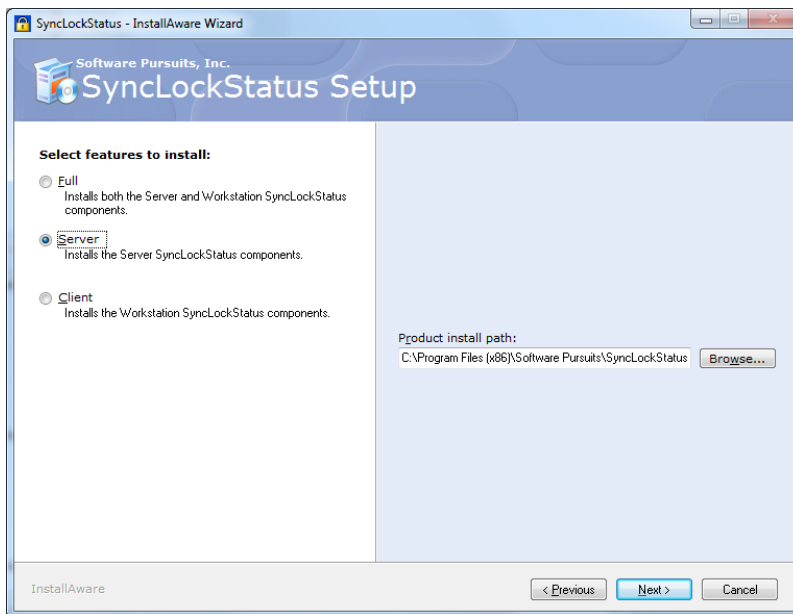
SyncLockStatus - InstallAware Wizard

Software Pursuits, Inc.
SyncLockStatus Setup

Select features to install:

Full
Installs both the Server and Workstation SyncLockStatus components.

Server
Installs the Server SyncLockStatus components.

Client
Installs the Workstation SyncLockStatus components.

Product install path:
C:\Program Files (x86)\Software Pursuits\SyncLockStatus
Browse...

InstallAware
< Previous
Next >
Cancel